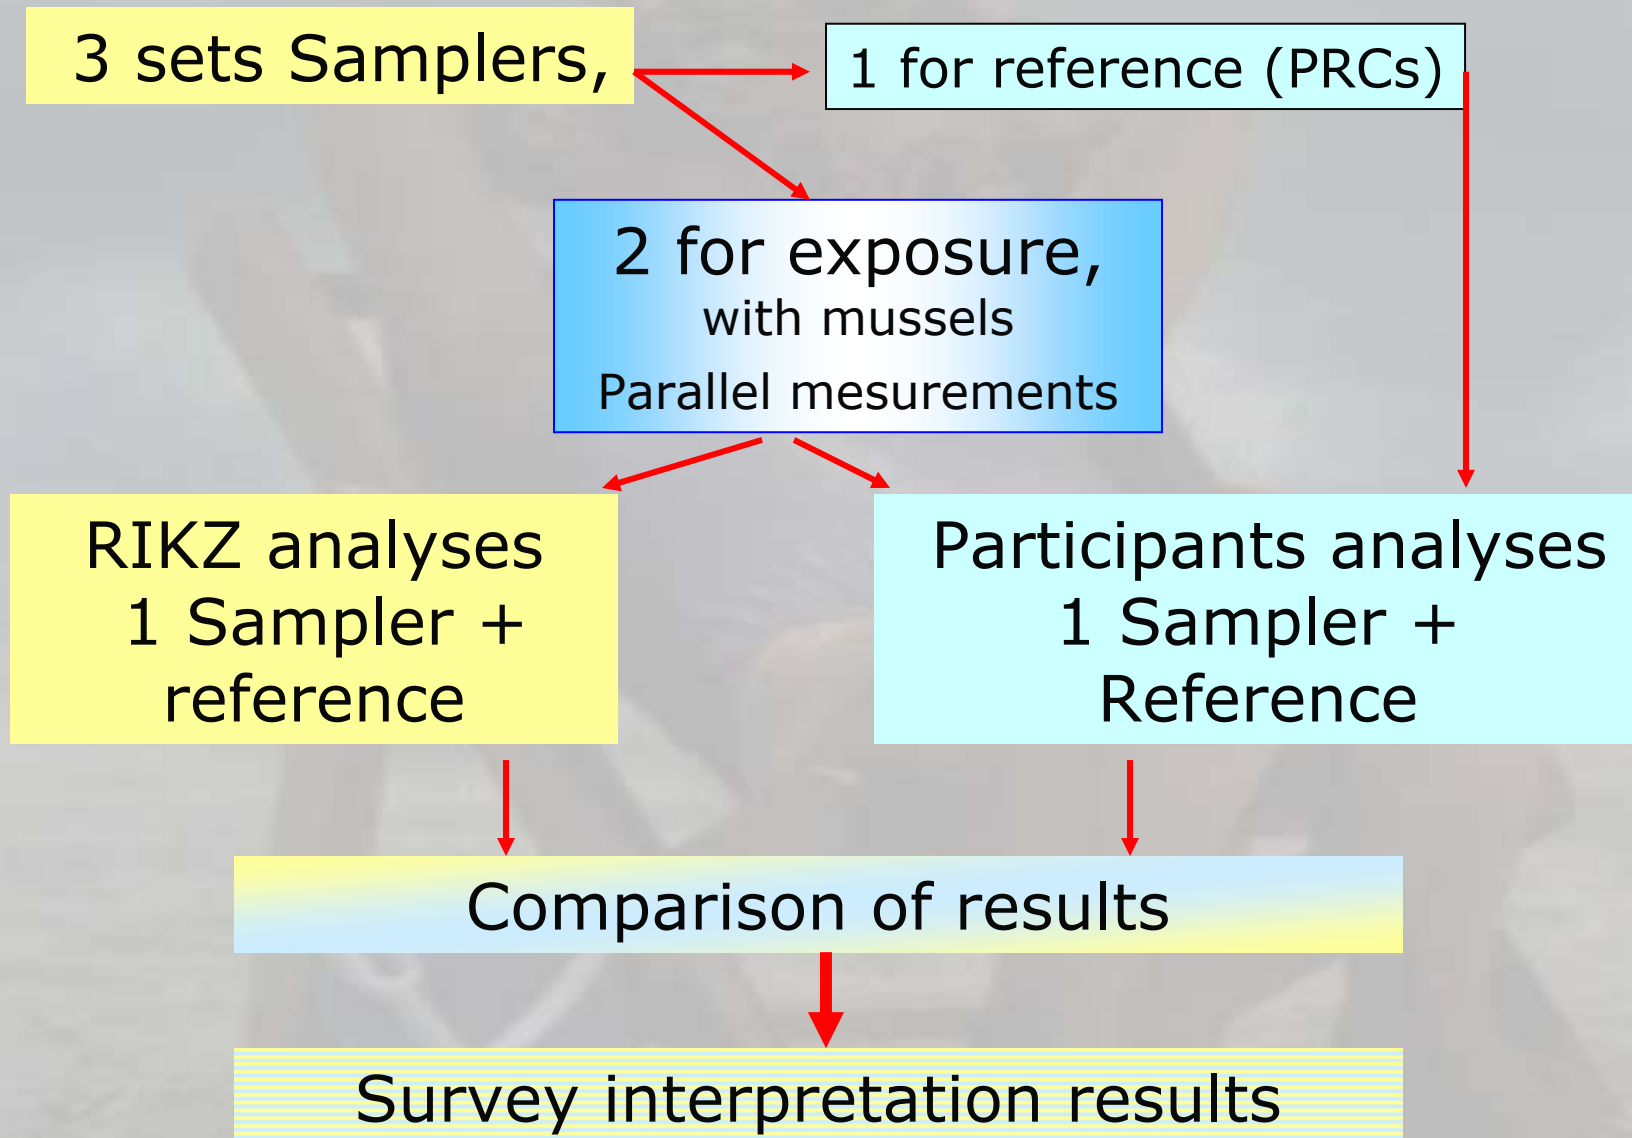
3 sets Samplers,

1 for reference (PRCs)

2 for exposure,
with mussels
Parallel mesurements

RIKZ analyses
1 Sampler +
reference

Participants analyses
1 Sampler +
Reference

Comparison of results

Survey interpretation results